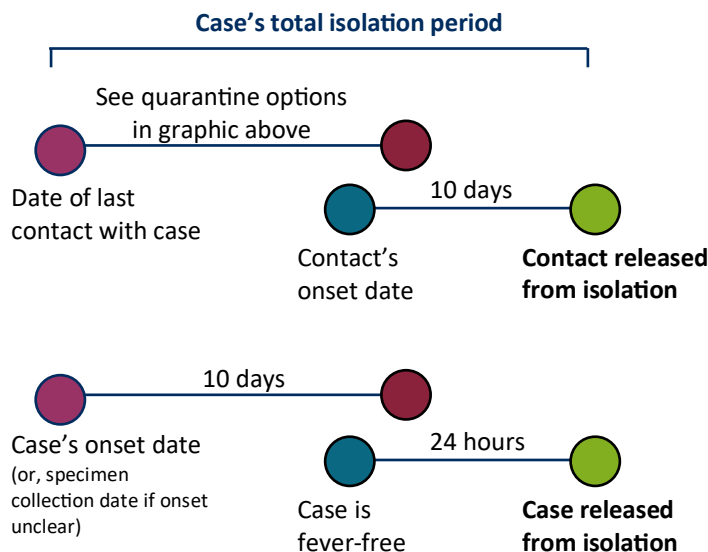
Case's total isolation period

See quarantine options in graphic above

Date of last contact with case

10 days

Contact's onset date

Contact released from isolation

10 days

Case's onset date (or, specimen collection date if onset unclear)

24 hours

Case is fever-free

Case released from isolation